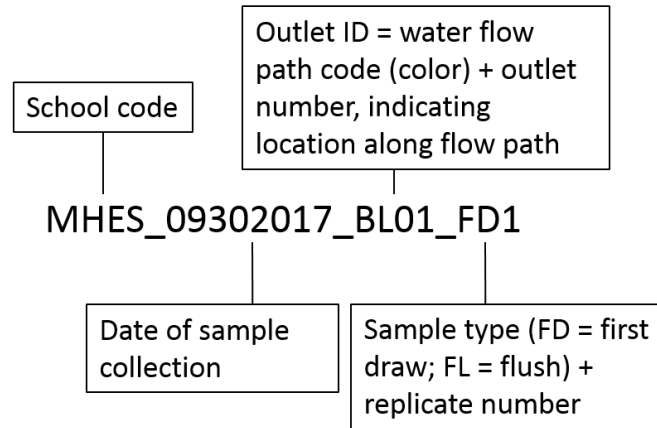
Outlet ID = water flow path code (color) + outlet number, indicating location along flow path

School code

MHES_09302017_BL01_FD1

Date of sample collection

Sample type (FD = first draw; FL = flush) + replicate number